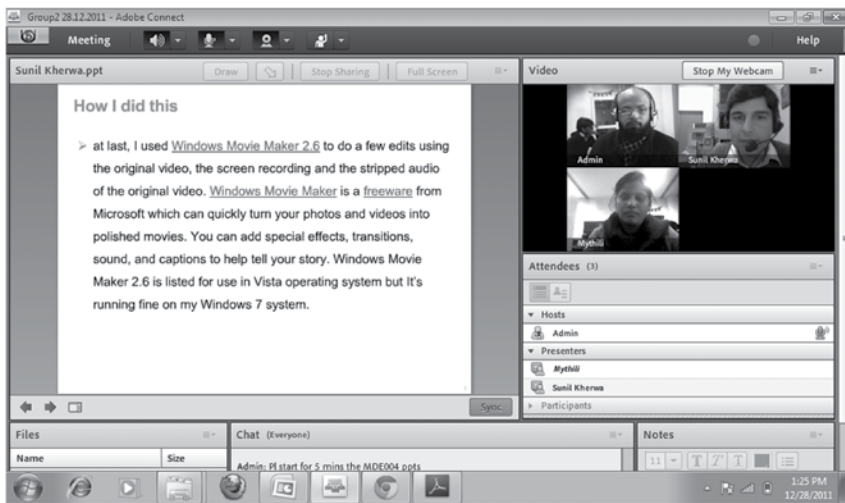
Group2 28.12.2011 - Adobe Connect

Meeting

Help

Sunil Kherwa.ppt

Draw

Stop Sharing

Full Screen

How I did this

at last, I used Windows Movie Maker 2.6 to do a few edits using the original video, the screen recording and the stripped audio of the original video. Windows Movie Maker is a freeware from Microsoft which can quickly turn your photos and videos into polished movies. You can add special effects, transitions, sound, and captions to help tell your story. Windows Movie Maker 2.6 is listed for use in Vista operating system but It's running fine on my Windows 7 system.

Sync

Video

Stop My Webcam

Admin

Sunil Kherwa

Mythili

Attendees (3)

Hosts

Admin

Presenters

Mythili

Sunil Kherwa

Participants

Files

Name

Size

Chat (Everyone)

Admin: Pl start for 5 mins the MDE004 ppts

Notes

11

1:25 PM
12/28/2011